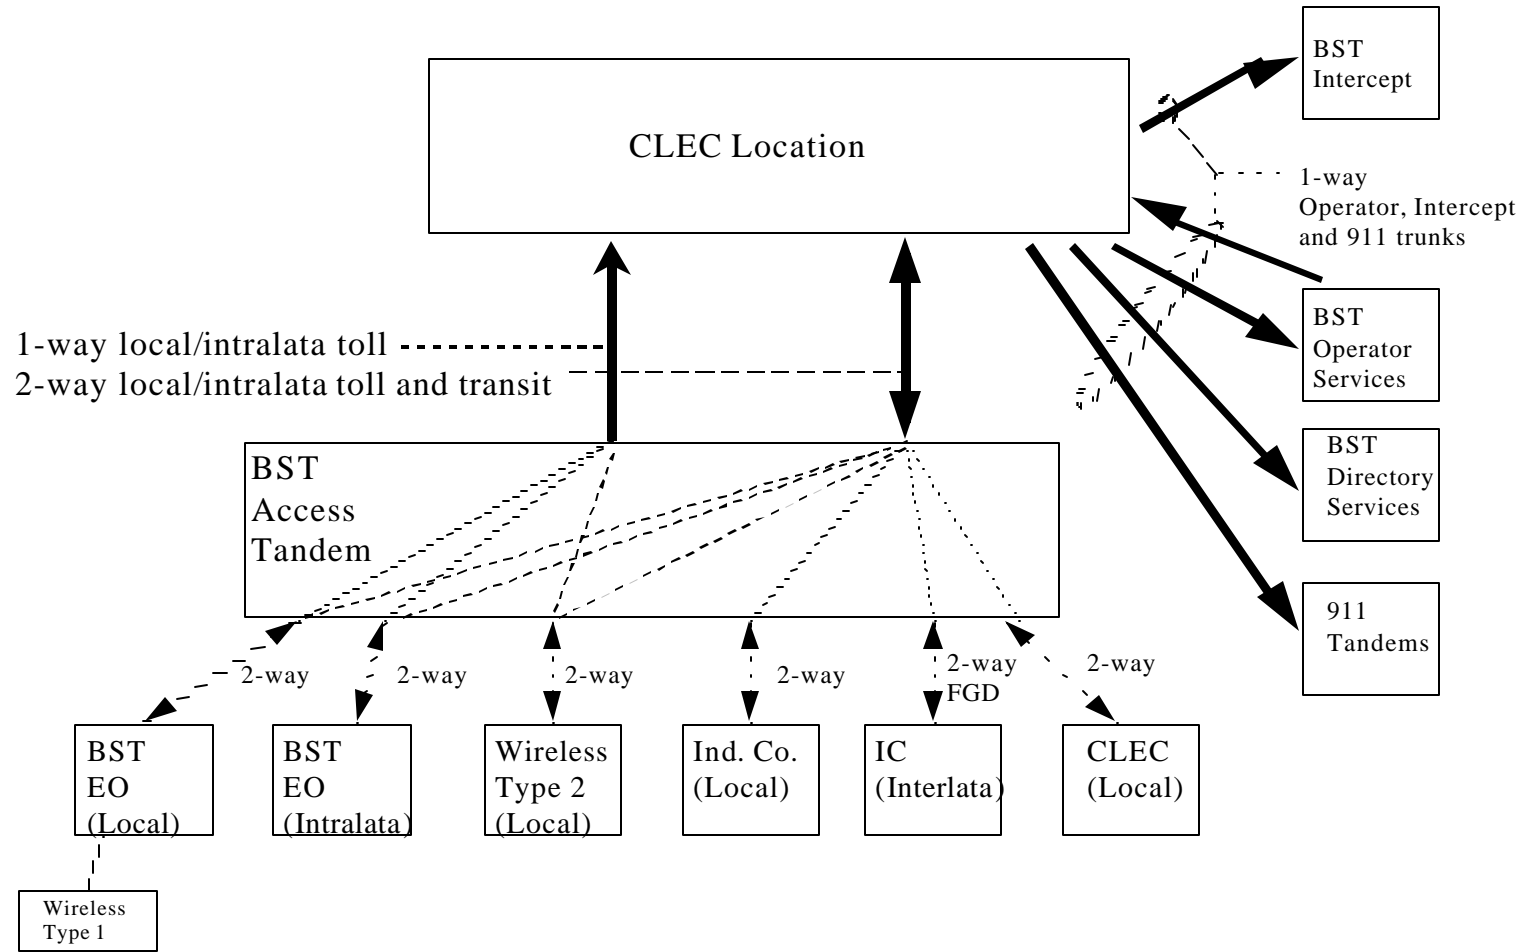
BST Intercept

CLEC Location

1-way Operator, Intercept and 911 trunks

BST Operator Services

BST Directory Services

911 Tandems

1-way local/intralata toll

2-way local/intralata toll and transit

BST Access Tandem

2-way

2-way

2-way

2-way

2-way FGD

2-way

BST EO (Local)

BST EO (Intralata)

Wireless Type 2 (Local)

Ind. Co. (Local)

IC (Interlata)

CLEC (Local)

Wireless Type 1